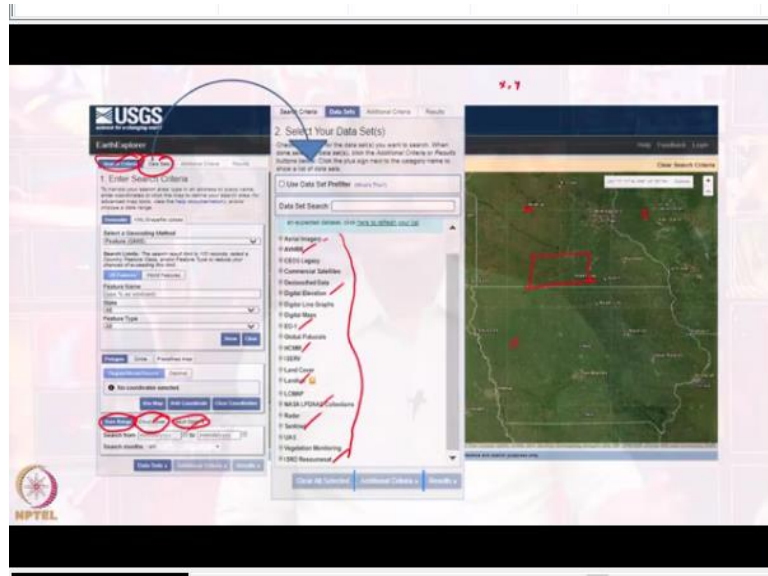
USGS
science for a changing world

EarthExplorer

Search Criteria | Data Sets | Additional Criteria | Results

1. Enter Search Criteria

Geocoder | KML/Shapefile Upload

Select a Geocoding Method
Feature (GNIS)

Feature Name
State
All
Feature Type
All

Show | Clear

Polygon | Circle | Predefined Area

No coordinates selected.

Use Map | Add Coordinate | Clear Coordinates

Date Range | Cloud Cover | Result Options

Search from: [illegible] to: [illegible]
Search months: (all)

Data Sets » | Additional Criteria » | Results »

2. Select Your Data Set(s)

Use Data Set Prefilter (What's This?)

Data Set Search:

Aerial Imagery
AVHRR
CEOS Legacy
Commercial Satellites
Declassified Data
Digital Elevation
Digital Line Graphs
Digital Maps
EO-1
Global Fiducials
HCMM
ISERV
Land Cover
Landsat
LCMAP
NASA LPDAAC Collections
Radar
Sentinel
UAS
Vegetation Monitoring
USGS Resources

Clear All Selected | Additional Criteria » | Results »

Help | Feedback | Login

Clear Search Criteria

NPTEL